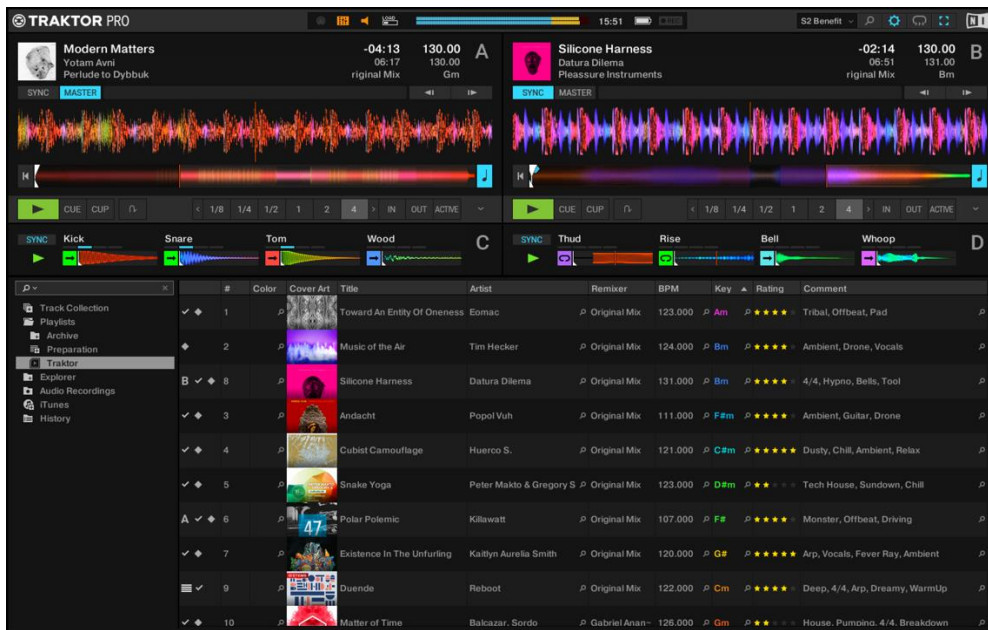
TRAKTOR PRO

15:51

S2 Benefit

Modern Matters
Yotam Avni
Perlude to Dybbuk

-04:13
06:17
riginal Mix

130.00
130.00
Gm

A

SYNC MASTER

CUE CUP

1/8 1/4 1/2 1 2 4 IN OUT ACTIVE

Silicone Harness
Datura Dilema
Pleassure Instruments

-02:14
06:51
riginal Mix

130.00
131.00
Bm

B

SYNC MASTER

CUE CUP

1/8 1/4 1/2 1 2 4 IN OUT ACTIVE

SYNC Kick Snare Tom Wood C

SYNC Thud Rise Bell Whoop D

Track Collection
Playlists
Archive
Preparation
Traktor
Explorer
Audio Recordings
iTunes
History

| | # | Color | Cover Art | Title | Artist | Remixer | BPM | Key | Rating | Comment |
|---|---|---|---|---|---|---|---|---|---|---|
| ✓ ◆ | 1 | | | Toward An Entity Of Oneness | Eomac | Original Mix | 123.000 | Am | ★★★★ | Tribal, Offbeat, Pad |
| ◆ | 2 | | | Music of the Air | Tim Hecker | Original Mix | 124.000 | Bm | ★★★★ | Ambient, Drone, Vocals |
| B ✓ ◆ | 8 | | | Silicone Harness | Datura Dilema | Original Mix | 131.000 | Bm | ★★★★ | 4/4, Hypno, Bells, Tool |
| ✓ ◆ | 3 | | | Andacht | Popol Vuh | Original Mix | 111.000 | F#m | ★★★★ | Ambient, Guitar, Drone |
| ✓ ◆ | 4 | | | Cubist Camouflage | Huerco S. | Original Mix | 121.000 | C#m | ★★★★★ | Dusty, Chill, Ambient, Relax |
| ✓ ◆ | 5 | | | Snake Yoga | Peter Makto & Gregory S | Original Mix | 123.000 | D#m | ★★ | Tech House, Sundown, Chill |
| A ✓ ◆ | 6 | | 47 | Polar Polemic | Killawatt | Original Mix | 107.000 | F# | ★★★★ | Monster, Offbeat, Driving |
| ✓ ◆ | 7 | | | Existence In The Unfurling | Kaitlyn Aurelia Smith | Original Mix | 120.000 | G# | ★★★★★ | Arp, Vocals, Fever Ray, Ambient |
| ✓ | 9 | | | Duende | Reboot | Original Mix | 122.000 | Cm | ★★★★ | Deep, 4/4, Arp, Dreamy, WarmUp |
| ✓ ◆ | 10 | | | Matter of Time | Balcazar, Sordo | Gabriel Anan- | 126.000 | Gm | ★★ | House, Pumping, 4/4, Breakdown |